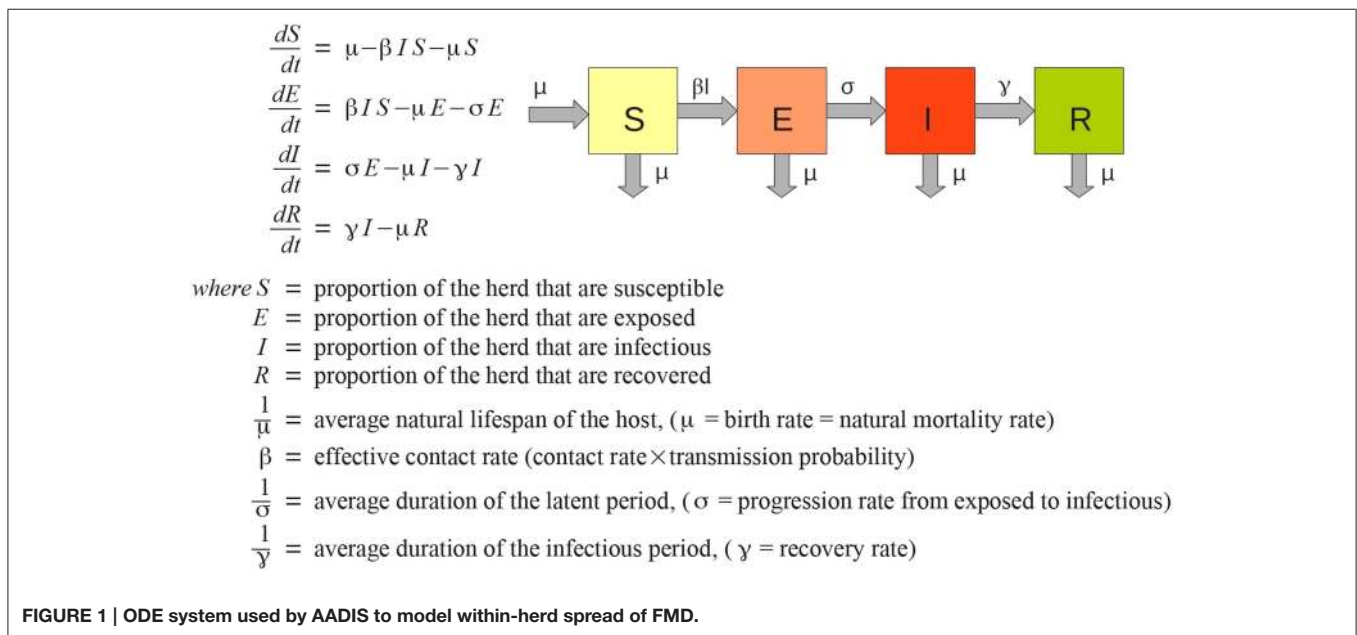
$\frac{dS}{dt} = \mu - \beta I S - \mu S$

$\frac{dE}{dt} = \beta I S - \mu E - \sigma E$

$\frac{dI}{dt} = \sigma E - \mu I - \gamma I$

$\frac{dR}{dt} = \gamma I - \mu R$

μ S βI E σ I γ R μ μ μ μ

*where* $S$ = proportion of the herd that are susceptible
$E$ = proportion of the herd that are exposed
$I$ = proportion of the herd that are infectious
$R$ = proportion of the herd that are recovered
$\frac{1}{\mu}$ = average natural lifespan of the host, ($\mu$ = birth rate = natural mortality rate)
$\beta$ = effective contact rate (contact rate $\times$ transmission probability)
$\frac{1}{\sigma}$ = average duration of the latent period, ($\sigma$ = progression rate from exposed to infectious)
$\frac{1}{\gamma}$ = average duration of the infectious period, ($\gamma$ = recovery rate)

FIGURE 1 | ODE system used by AADIS to model within-herd spread of FMD.